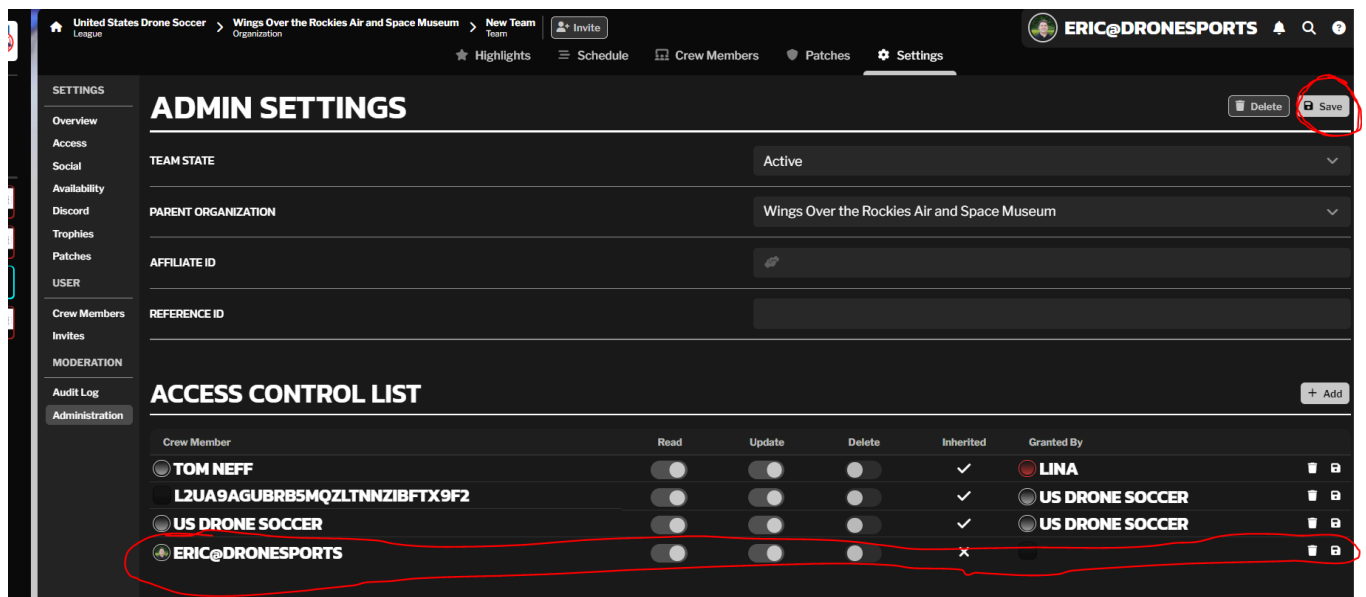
United States Drone Soccer
League
Wings Over the Rockies Air and Space Museum
Organization
New Team
Team
Invite
ERIC@DRONESPORTS

Highlights
Schedule
Crew Members
Patches
Settings

SETTINGS
Overview
Access
Social
Availability
Discord
Trophies
Patches
USER
Crew Members
Invites
MODERATION
Audit Log
Administration

ADMIN SETTINGS
Delete
Save

| | |
|---|---|
| TEAM STATE | Active |
| PARENT ORGANIZATION | Wings Over the Rockies Air and Space Museum |
| AFFILIATE ID | |
| REFERENCE ID | |

ACCESS CONTROL LIST
Add

| Crew Member | Read | Update | Delete | Inherited | Granted By |
|---|---|---|---|---|---|
| TOM NEFF | | | | ✓ | LINA |
| L2UA9AGUBRB5MQZLTNNZIBFTX9F2 | | | | ✓ | US DRONE SOCCER |
| US DRONE SOCCER | | | | ✓ | US DRONE SOCCER |
| ERIC@DRONESPORTS | | | | ✕ | |